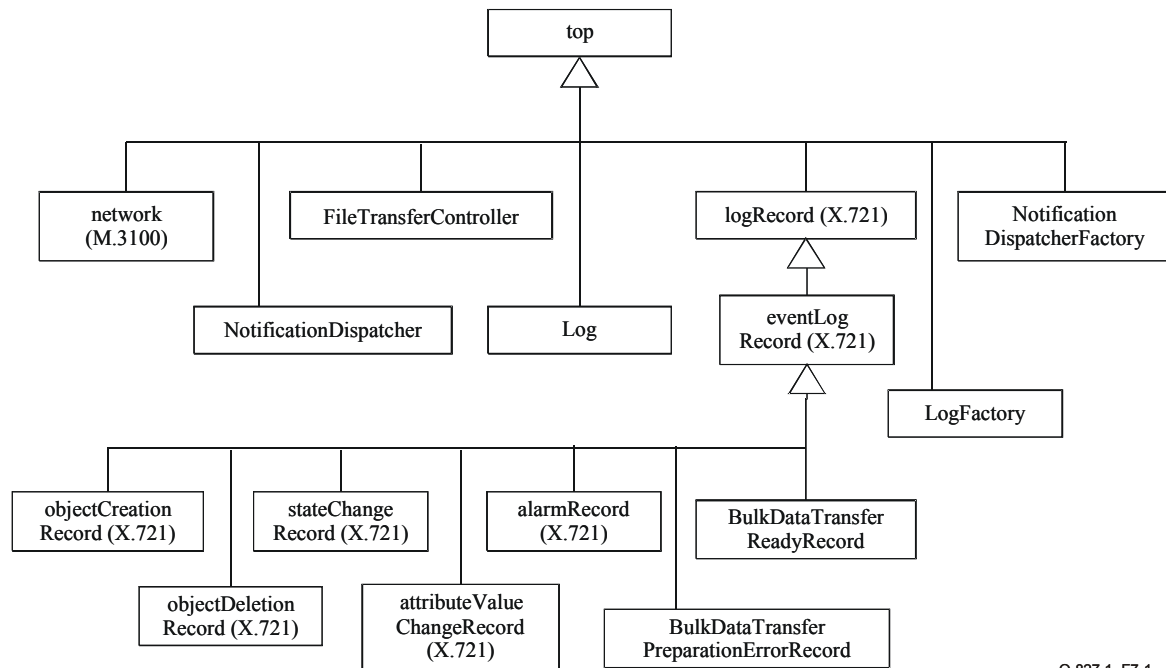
top

network (M.3100)

FileTransferController

logRecord (X.721)

Notification DispatcherFactory

NotificationDispatcher

Log

eventLog Record (X.721)

LogFactory

objectCreation Record (X.721)

stateChange Record (X.721)

alarmRecord (X.721)

BulkDataTransfer ReadyRecord

objectDeletion Record (X.721)

attributeValue ChangeRecord (X.721)

BulkDataTransfer PreparationErrorRecord

Q.827.1_F7.1